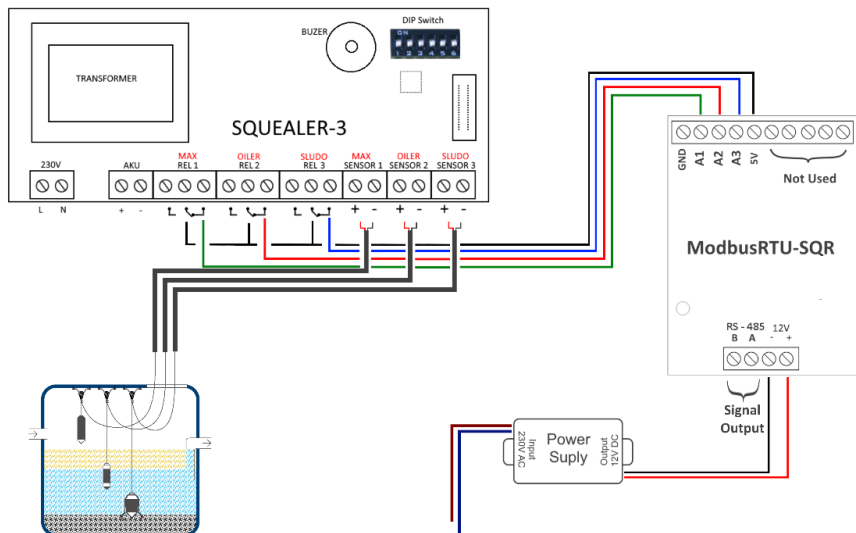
BUZER

DIP Switch

ON
1 2 3 4 5 6

TRANSFORMER

SQUEALER-3

230V
L N

AKU
+ -

MAX
REL 1

OILER
REL 2

SLUDO
REL 3

MAX
SENSOR 1
+ -

OILER
SENSOR 2
+ -

SLUDO
SENSOR 3
+ -

GND A1 A2 A3 5V

Not Used

ModbusRTU-SQR

RS - 485
B A

12V
- +

Signal
Output

Input
230V AC

Power
Suply

Output
12V DC